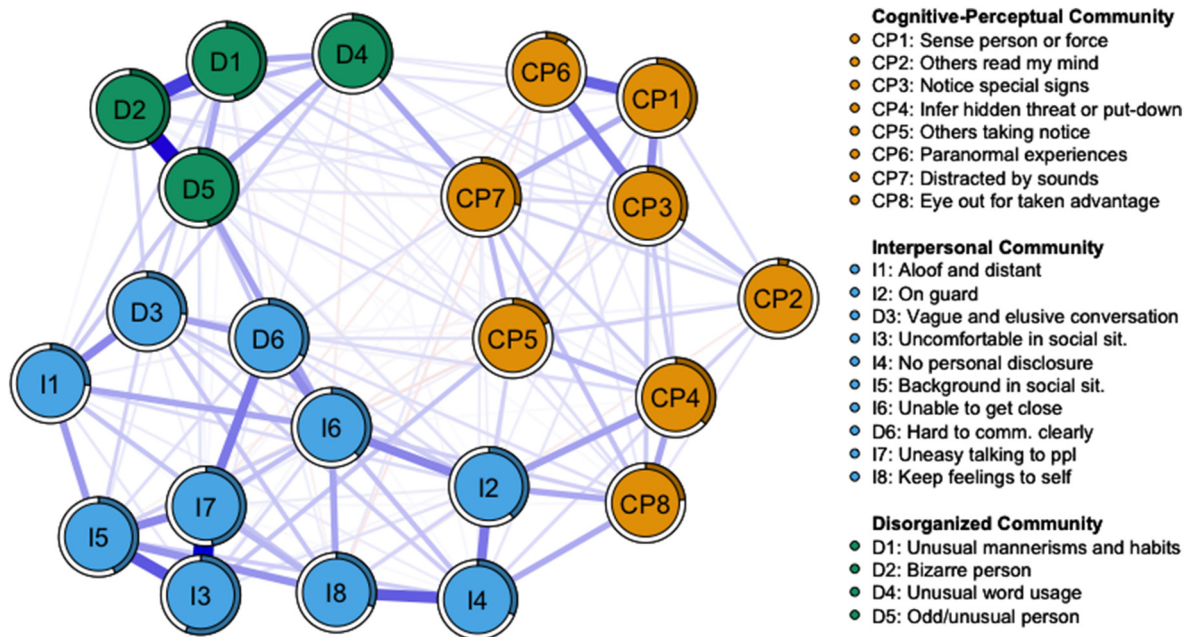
D1
D4
D2
D5
CP6
CP1
CP7
CP3
CP2
D3
D6
CP5
I1
CP4
I6
I2
CP8
I7
I5
I3
I8
I4

Cognitive-Perceptual Community
CP1: Sense person or force
CP2: Others read my mind
CP3: Notice special signs
CP4: Infer hidden threat or put-down
CP5: Others taking notice
CP6: Paranormal experiences
CP7: Distracted by sounds
CP8: Eye out for taken advantage

Interpersonal Community
I1: Aloof and distant
I2: On guard
D3: Vague and elusive conversation
I3: Uncomfortable in social sit.
I4: No personal disclosure
I5: Background in social sit.
I6: Unable to get close
D6: Hard to comm. clearly
I7: Uneasy talking to ppl
I8: Keep feelings to self

Disorganized Community
D1: Unusual mannerisms and habits
D2: Bizarre person
D4: Unusual word usage
D5: Odd/unusual person